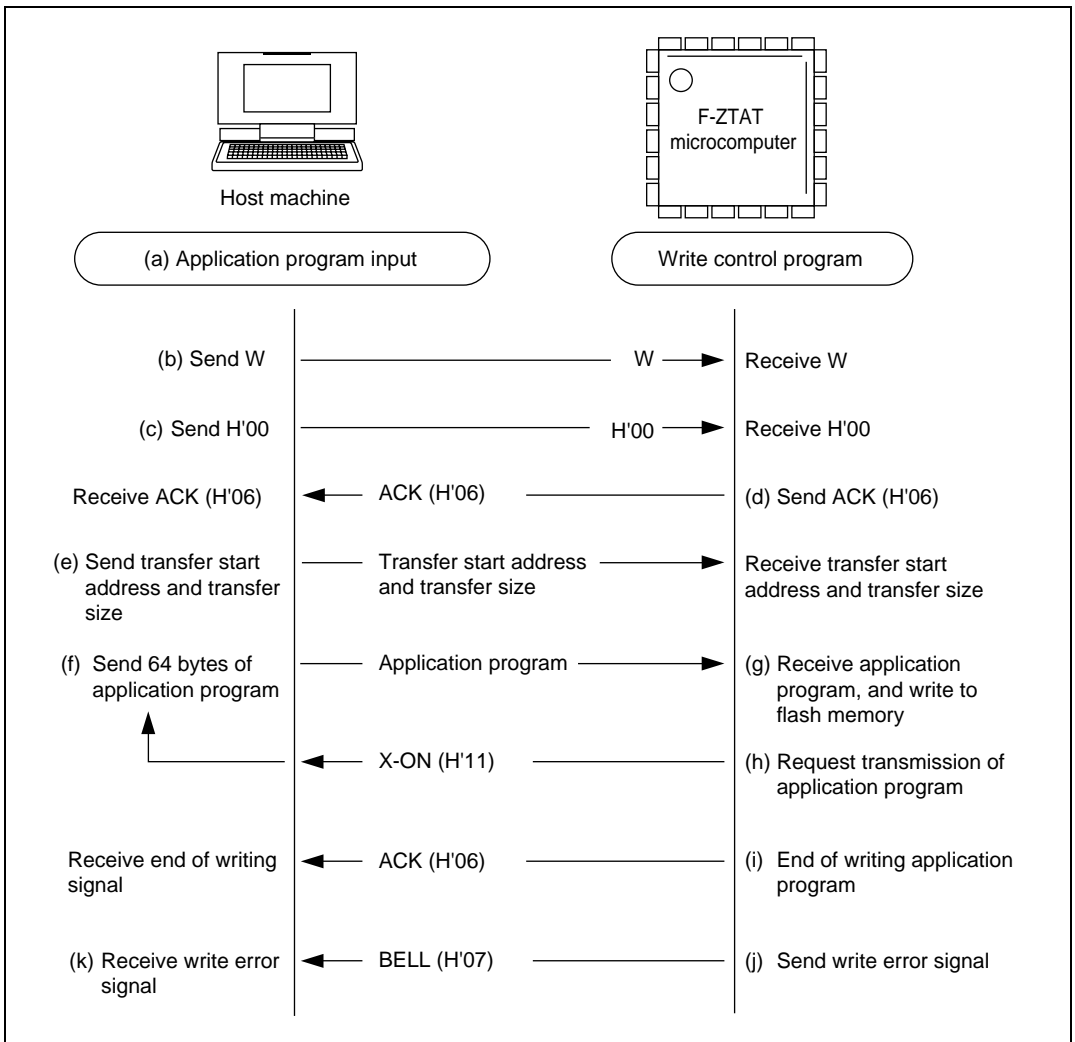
F-ZTAT microcomputer

Host machine

(a) Application program input

Write control program

(b) Send W

W

Receive W

(c) Send H'00

H'00

Receive H'00

Receive ACK (H'06)

ACK (H'06)

(d) Send ACK (H'06)

(e) Send transfer start address and transfer size

Transfer start address and transfer size

Receive transfer start address and transfer size

(f) Send 64 bytes of application program

Application program

(g) Receive application program, and write to flash memory

X-ON (H'11)

(h) Request transmission of application program

Receive end of writing signal

ACK (H'06)

(i) End of writing application program

(k) Receive write error signal

BELL (H'07)

(j) Send write error signal